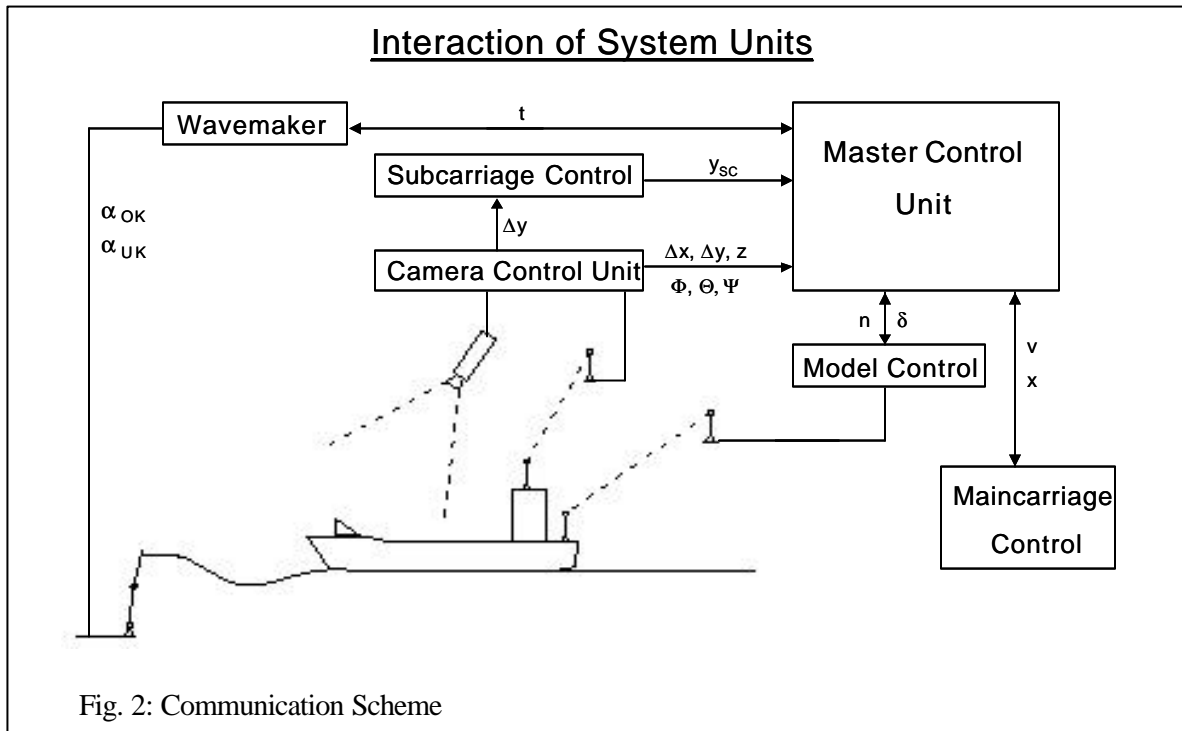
Interaction of System Units

Wavemaker

t

Master Control Unit

Subcarriage Control

$y_{SC}$

$\Delta y$

Camera Control Unit

$\Delta x$, $\Delta y$, z

$\Phi$, $\Theta$, $\Psi$

$\alpha_{OK}$

$\alpha_{UK}$

n

$\delta$

Model Control

v

x

Maincarriage Control

Fig. 2: Communication Scheme